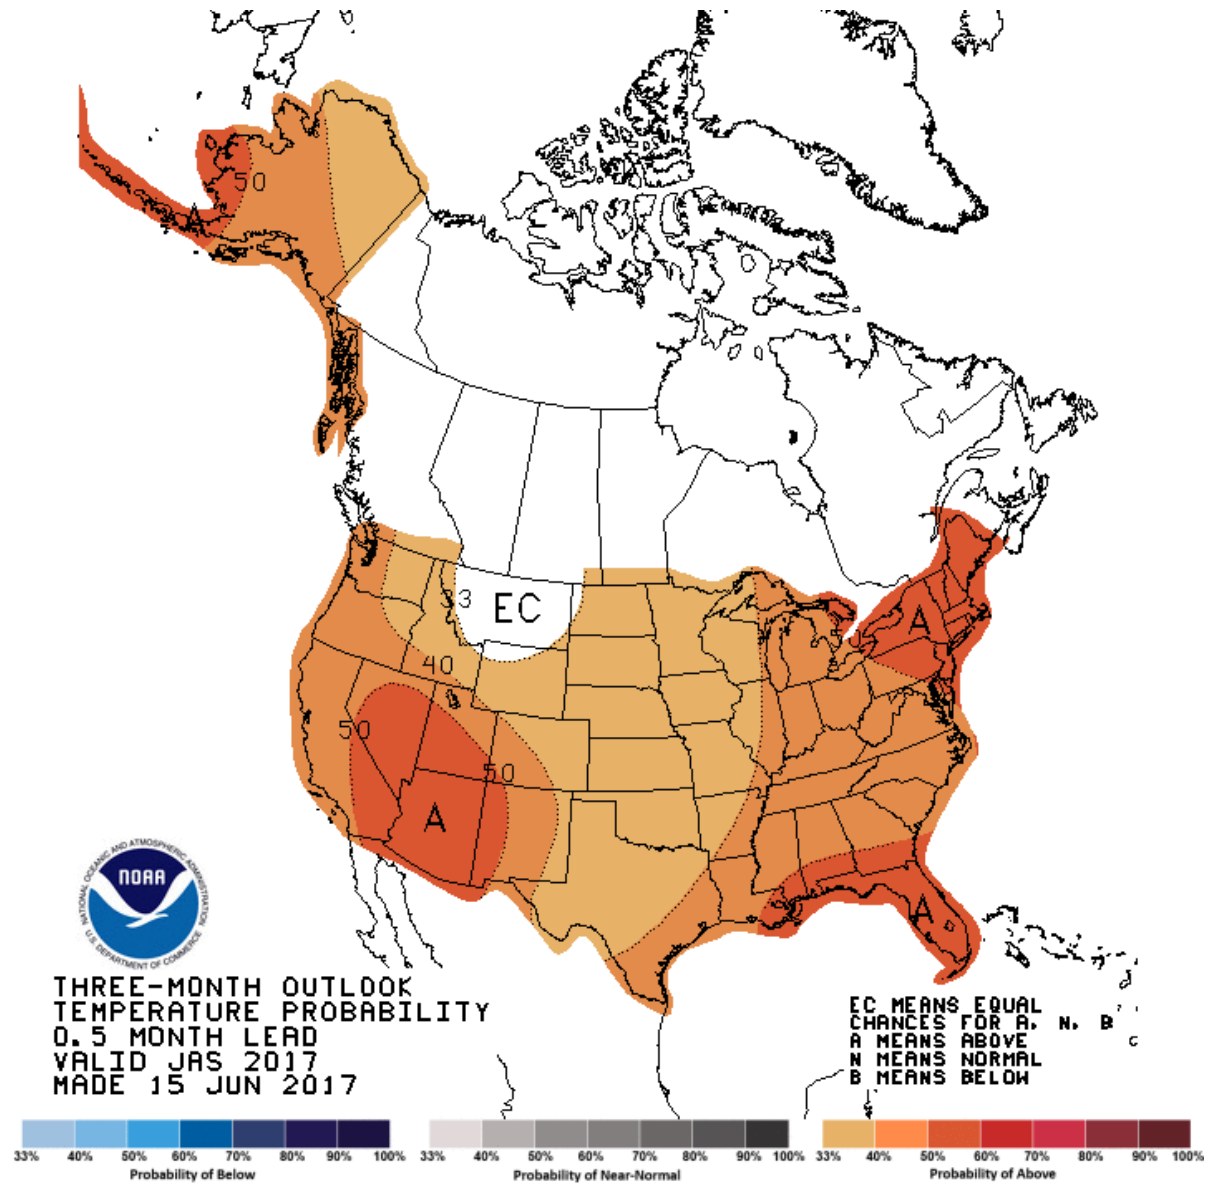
50

33 EC

40

50

50

A

A

A

NOAA

NATIONAL OCEANIC AND ATMOSPHERIC ADMINISTRATION

U.S. DEPARTMENT OF COMMERCE

THREE-MONTH OUTLOOK
TEMPERATURE PROBABILITY
0.5 MONTH LEAD
VALID JAS 2017
MADE 15 JUN 2017

EC MEANS EQUAL
CHANCES FOR A, N, B
A MEANS ABOVE
N MEANS NORMAL
B MEANS BELOW

33% 40% 50% 60% 70% 80% 90% 100%
Probability of Below

33% 40% 50% 60% 70% 80% 90% 100%
Probability of Near-Normal

33% 40% 50% 60% 70% 80% 90% 100%
Probability of Above